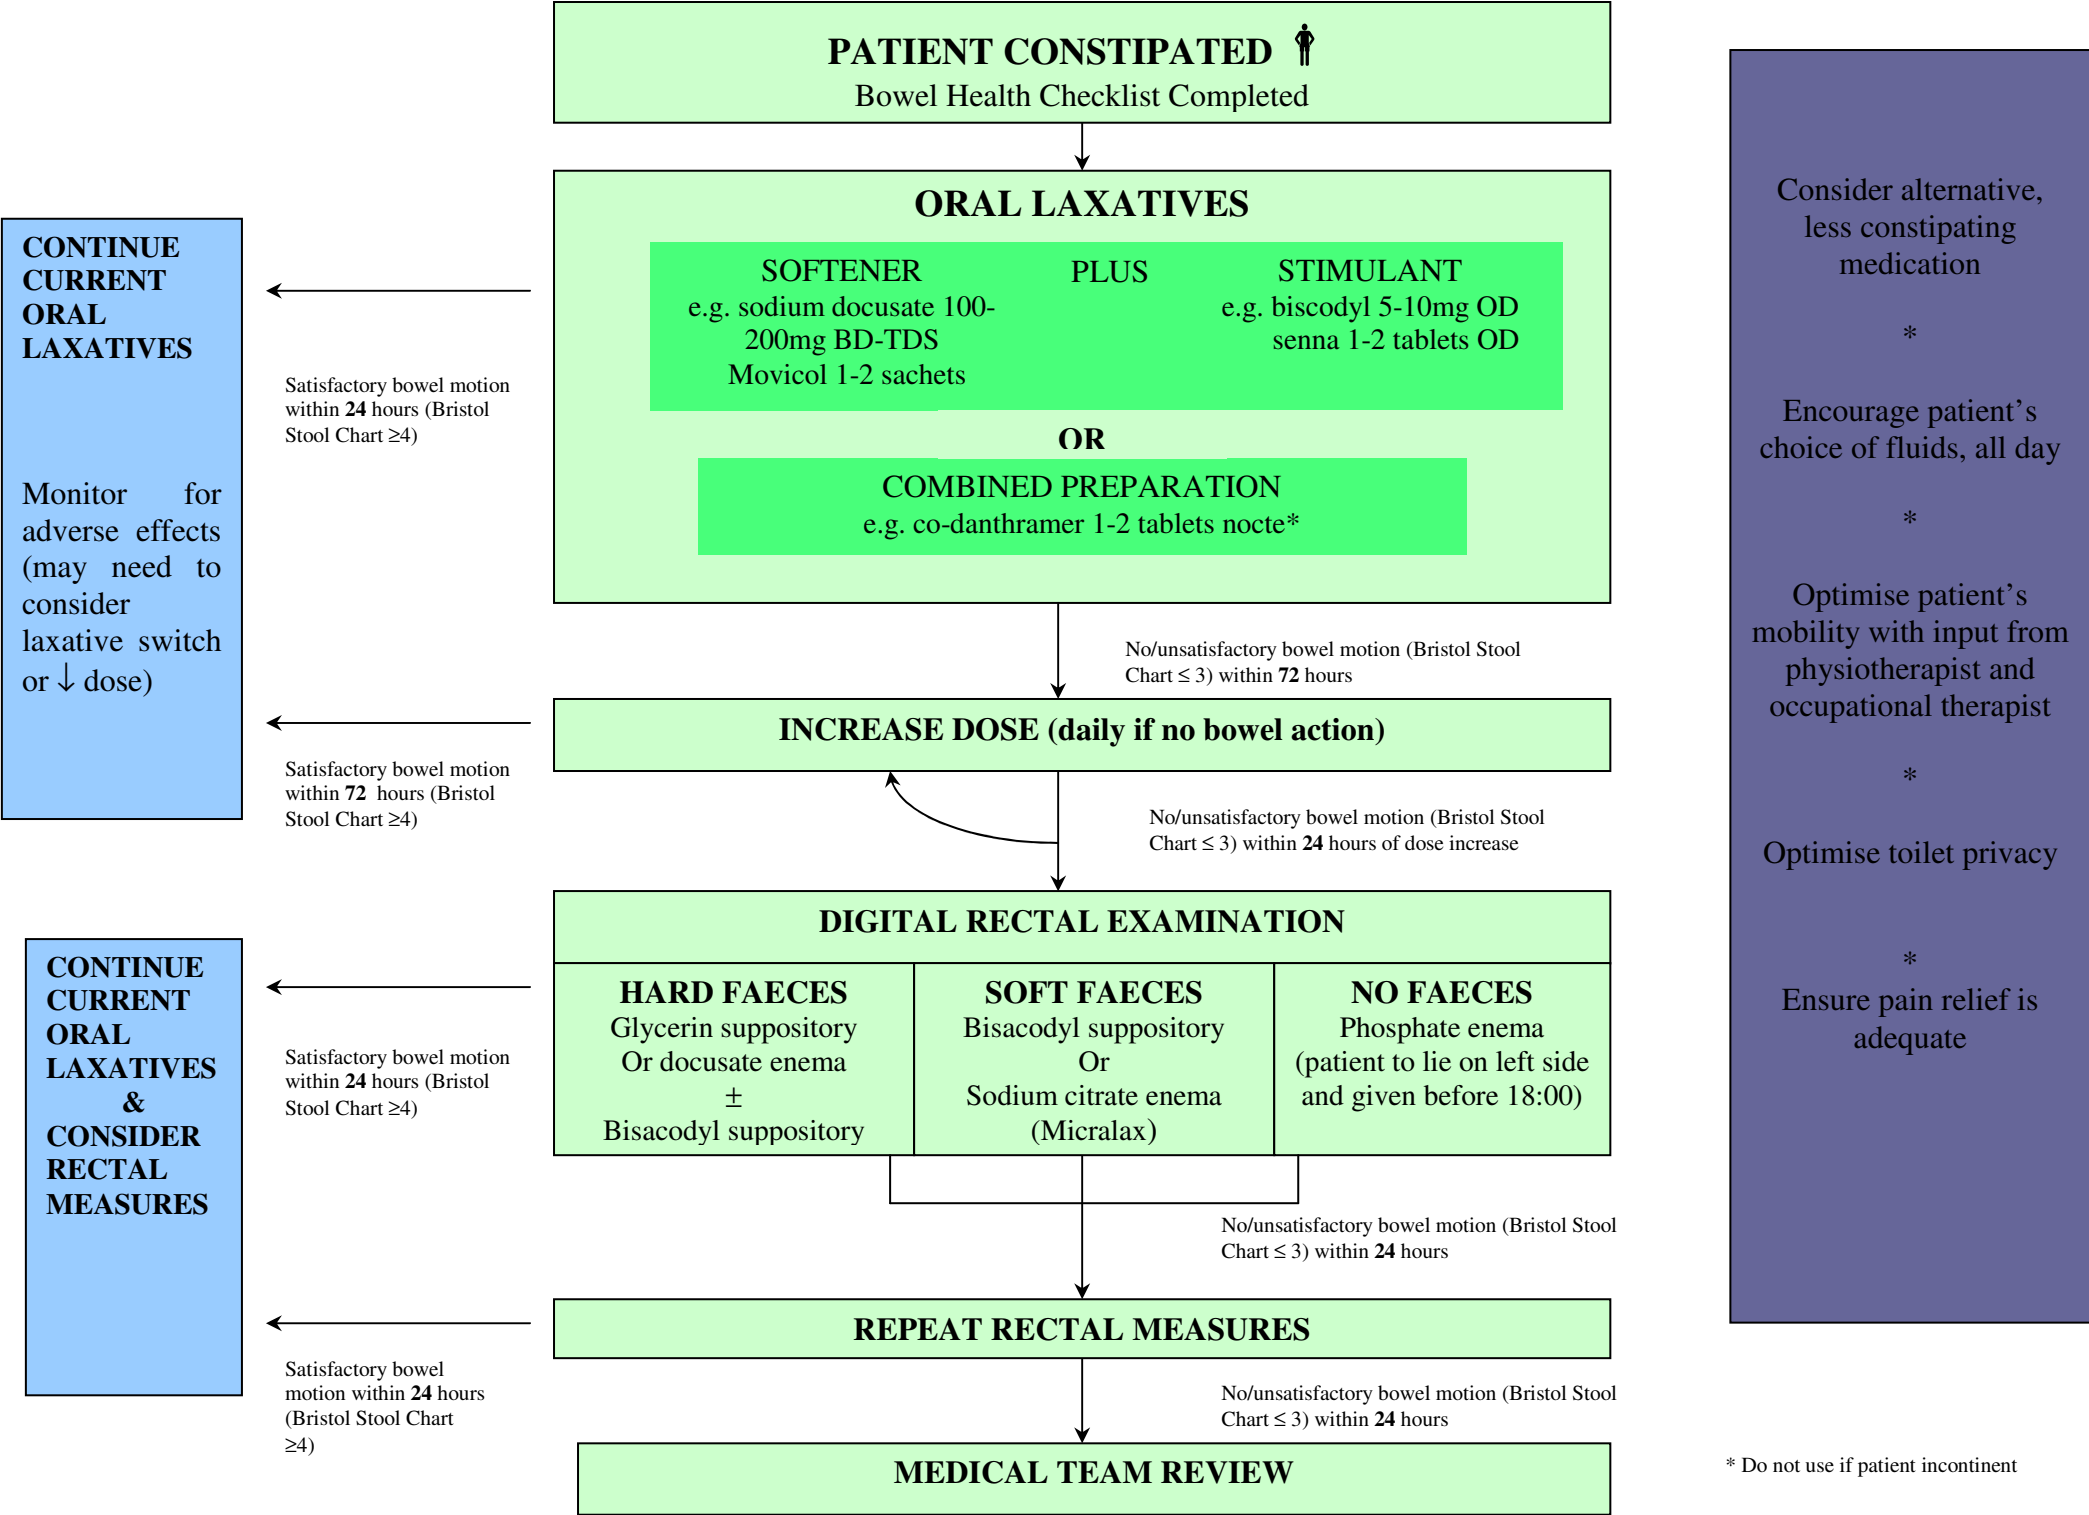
PATIENT CONSTIPATED
Bowel Health Checklist Completed

ORAL LAXATIVES

SOFTENER
e.g. sodium docusate 100-200mg BD-TDS
Movicol 1-2 sachets

PLUS

STIMULANT
e.g. biscodyl 5-10mg OD
senna 1-2 tablets OD

OR

COMBINED PREPARATION
e.g. co-danthramer 1-2 tablets nocte*

No/unsatisfactory bowel motion (Bristol Stool Chart ≤ 3) within **72** hours

INCREASE DOSE (daily if no bowel action)

No/unsatisfactory bowel motion (Bristol Stool Chart ≤ 3) within **24** hours of dose increase

DIGITAL RECTAL EXAMINATION

| HARD FAECES | SOFT FAECES | NO FAECES |
|---|---|---|
| Glycerin suppository Or docusate enema $\pm$ Bisacodyl suppository | Bisacodyl suppository Or Sodium citrate enema (Micralax) | Phosphate enema (patient to lie on left side and given before 18:00) |

No/unsatisfactory bowel motion (Bristol Stool Chart ≤ 3) within **24** hours

REPEAT RECTAL MEASURES

No/unsatisfactory bowel motion (Bristol Stool Chart ≤ 3) within **24** hours

MEDICAL TEAM REVIEW

CONTINUE CURRENT ORAL LAXATIVES

Monitor for adverse effects (may need to consider laxative switch or ↓ dose)

Satisfactory bowel motion within **24** hours (Bristol Stool Chart ≥4)

Satisfactory bowel motion within **72** hours (Bristol Stool Chart ≥4)

CONTINUE CURRENT ORAL LAXATIVES & CONSIDER RECTAL MEASURES

Satisfactory bowel motion within **24** hours (Bristol Stool Chart ≥4)

Satisfactory bowel motion within **24** hours (Bristol Stool Chart ≥4)

Consider alternative, less constipating medication

*

Encourage patient's choice of fluids, all day

*

Optimise patient's mobility with input from physiotherapist and occupational therapist

*

Optimise toilet privacy

*

Ensure pain relief is adequate

* Do not use if patient incontinent